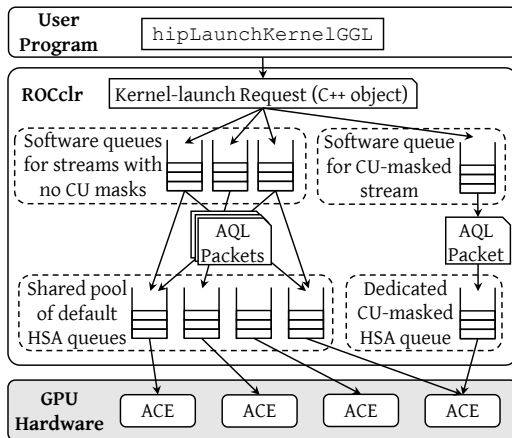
User Program

hipLaunchKernelGGL

ROCclr

Kernel-launch Request (C++ object)

Software queues for streams with no CU masks

Software queue for CU-masked stream

AQL Packets

AQL Packet

Shared pool of default HSA queues

Dedicated CU-masked HSA queue

GPU Hardware

ACE

ACE

ACE

ACE